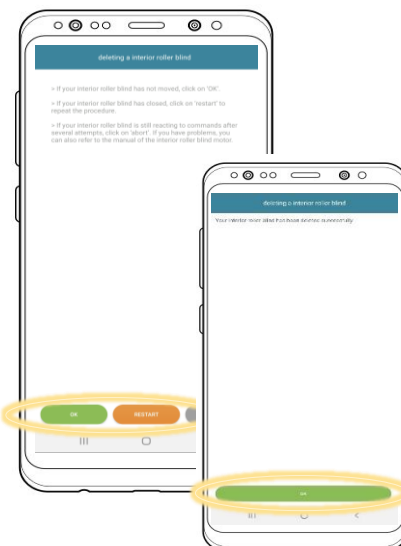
deleting a interior roller blind

> If your interior roller blind has not moved, click on 'OK'.

> If your interior roller blind has closed, click on 'restart' to repeat the procedure.

> If your interior roller blind is still reacting to commands after several attempts, click on 'abort'. If you have problems, you can also refer to the manual of the interior roller blind motor.

OK

RESTART

deleting a interior roller blind

Your interior roller blind has been deleted successfully.

OK